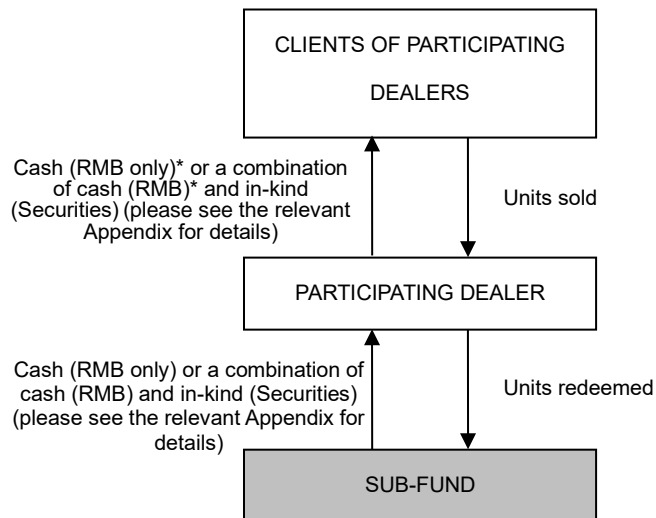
CLIENTS OF PARTICIPATING DEALERS

Cash (RMB only)* or a combination of cash (RMB)* and in-kind (Securities) (please see the relevant Appendix for details)

Units sold

PARTICIPATING DEALER

Cash (RMB only) or a combination of cash (RMB) and in-kind (Securities) (please see the relevant Appendix for details)

Units redeemed

SUB-FUND